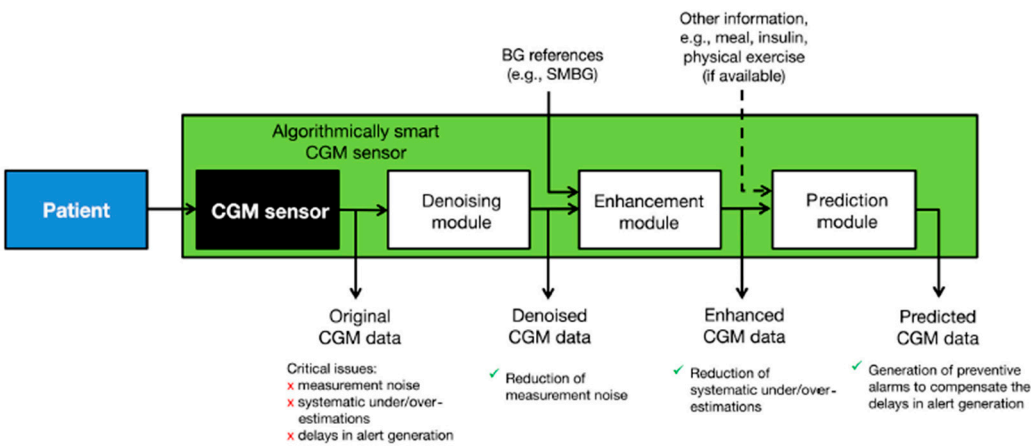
Other information, e.g., meal, insulin, physical exercise (if available)

BG references (e.g., SMBG)

Algorithmically smart CGM sensor

Patient

CGM sensor

Denoising module

Enhancement module

Prediction module

Original CGM data

Critical issues:
x measurement noise
x systematic under/over-estimations
x delays in alert generation

Denoised CGM data

✓ Reduction of measurement noise

Enhanced CGM data

✓ Reduction of systematic under/over-estimations

Predicted CGM data

✓ Generation of preventive alarms to compensate the delays in alert generation